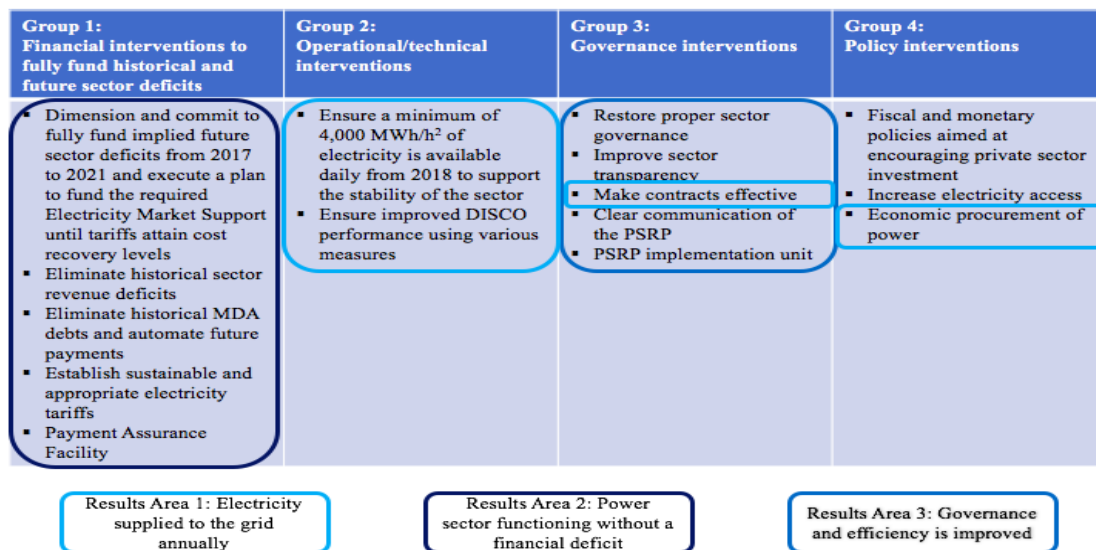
| Group 1: Financial interventions to fully fund historical and future sector deficits | Group 2: Operational/technical interventions | Group 3: Governance interventions | Group 4: Policy interventions |
|---|---|---|---|
| ▪ Dimension and commit to fully fund implied future sector deficits from 2017 to 2021 and execute a plan to fund the required Electricity Market Support until tariffs attain cost recovery levels ▪ Eliminate historical sector revenue deficits ▪ Eliminate historical MDA debts and automate future payments ▪ Establish sustainable and appropriate electricity tariffs ▪ Payment Assurance Facility | ▪ Ensure a minimum of 4,000 MWh/h² of electricity is available daily from 2018 to support the stability of the sector ▪ Ensure improved DISCO performance using various measures | ▪ Restore proper sector governance ▪ Improve sector transparency ▪ Make contracts effective ▪ Clear communication of the PSRP ▪ PSRP implementation unit | ▪ Fiscal and monetary policies aimed at encouraging private sector investment ▪ Increase electricity access ▪ Economic procurement of power |

Results Area 1: Electricity supplied to the grid annually

Results Area 2: Power sector functioning without a financial deficit

Results Area 3: Governance and efficiency is improved